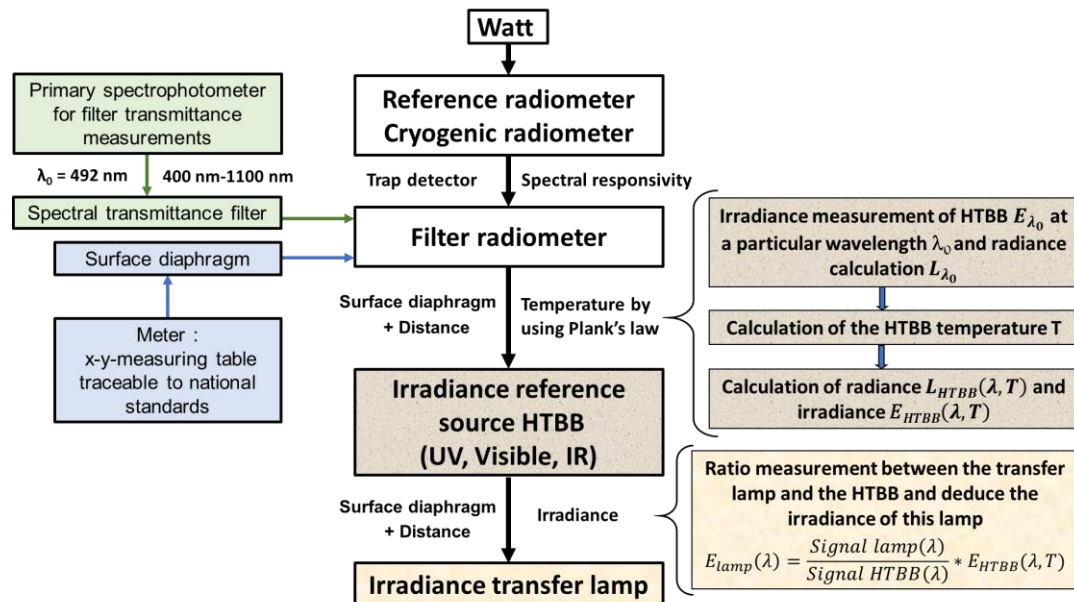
Watt

Reference radiometer
Cryogenic radiometer

Primary spectrophotometer for filter transmittance measurements

$\lambda_0$ = 492 nm

400 nm-1100 nm

Trap detector

Spectral responsivity

Spectral transmittance filter

Filter radiometer

Surface diaphragm

Meter :
x-y-measuring table traceable to national standards

Surface diaphragm + Distance

Temperature by using Plank's law

Irradiance measurement of HTBB $E_{\lambda_0}$ at a particular wavelength $\lambda_0$ and radiance calculation $L_{\lambda_0}$

Calculation of the HTBB temperature T

Calculation of radiance $L_{HTBB}(\lambda, T)$ and irradiance $E_{HTBB}(\lambda, T)$

Irradiance reference source HTBB
(UV, Visible, IR)

Surface diaphragm + Distance

Irradiance

Ratio measurement between the transfer lamp and the HTBB and deduce the irradiance of this lamp

$E_{lamp}(\lambda) = \frac{Signal\ lamp(\lambda)}{Signal\ HTBB(\lambda)} * E_{HTBB}(\lambda, T)$

Irradiance transfer lamp